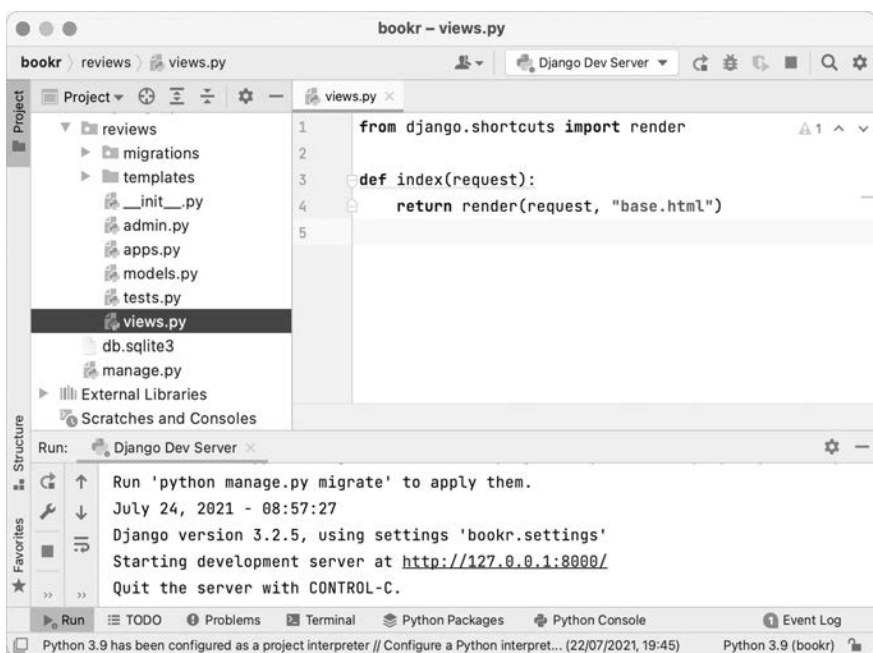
bookr – views.py

bookr 〉 reviews 〉 views.py

Django Dev Server ▾

Project ▾

views.py ×

Project

reviews
migrations
templates
__init__.py
admin.py
apps.py
models.py
tests.py
views.py
db.sqlite3
manage.py
External Libraries
Scratches and Consoles

1 from django.shortcuts import render
2
3 def index(request):
4     return render(request, "base.html")
5

⚠1 ^ ˅

Structure

Run: Django Dev Server ×

Run 'python manage.py migrate' to apply them.
July 24, 2021 - 08:57:27
Django version 3.2.5, using settings 'bookr.settings'
Starting development server at http://127.0.0.1:8000/
Quit the server with CONTROL-C.

Favorites

Run   TODO   Problems   Terminal   Python Packages   Python Console   Event Log

Python 3.9 has been configured as a project interpreter // Configure a Python interpret... (22/07/2021, 19:45)   Python 3.9 (bookr)